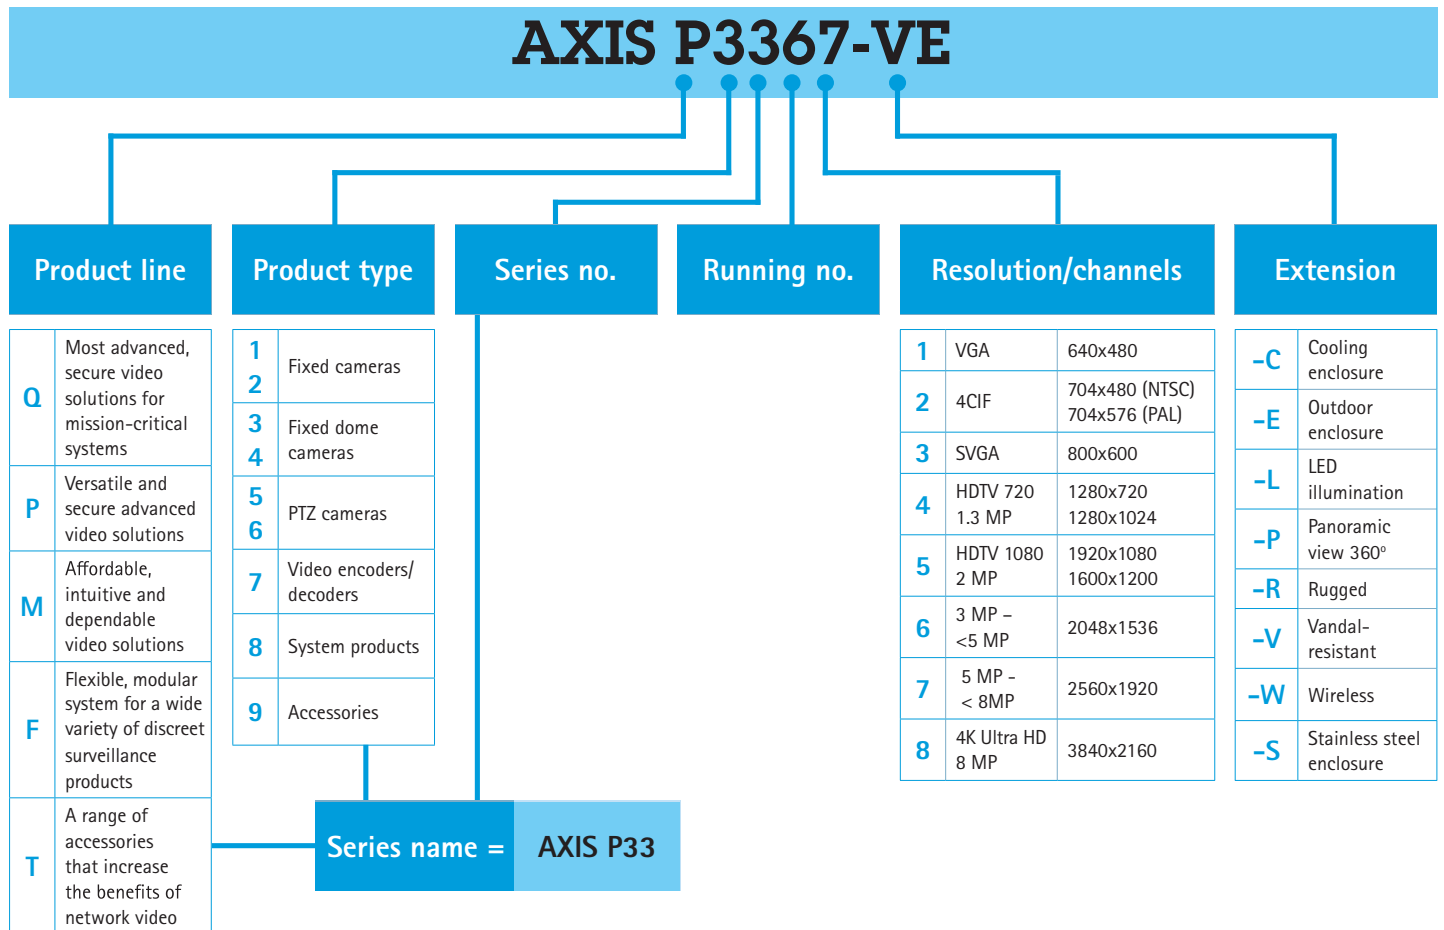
AXIS P3367-VE

Product line

| | |
|---|---|
| Q | Most advanced, secure video solutions for mission-critical systems |
| P | Versatile and secure advanced video solutions |
| M | Affordable, intuitive and dependable video solutions |
| F | Flexible, modular system for a wide variety of discreet surveillance products |
| T | A range of accessories that increase the benefits of network video |

Product type

| | |
|---|---|
| 1 2 | Fixed cameras |
| 3 4 | Fixed dome cameras |
| 5 6 | PTZ cameras |
| 7 | Video encoders/ decoders |
| 8 | System products |
| 9 | Accessories |

Series no.

Running no.

Resolution/channels

| | | |
|---|---|---|
| 1 | VGA | 640x480 |
| 2 | 4CIF | 704x480 (NTSC) 704x576 (PAL) |
| 3 | SVGA | 800x600 |
| 4 | HDTV 720 1.3 MP | 1280x720 1280x1024 |
| 5 | HDTV 1080 2 MP | 1920x1080 1600x1200 |
| 6 | 3 MP – <5 MP | 2048x1536 |
| 7 | 5 MP - < 8MP | 2560x1920 |
| 8 | 4K Ultra HD 8 MP | 3840x2160 |

Extension

| | |
|---|---|
| -C | Cooling enclosure |
| -E | Outdoor enclosure |
| -L | LED illumination |
| -P | Panoramic view 360º |
| -R | Rugged |
| -V | Vandal-resistant |
| -W | Wireless |
| -S | Stainless steel enclosure |

Series name = AXIS P33